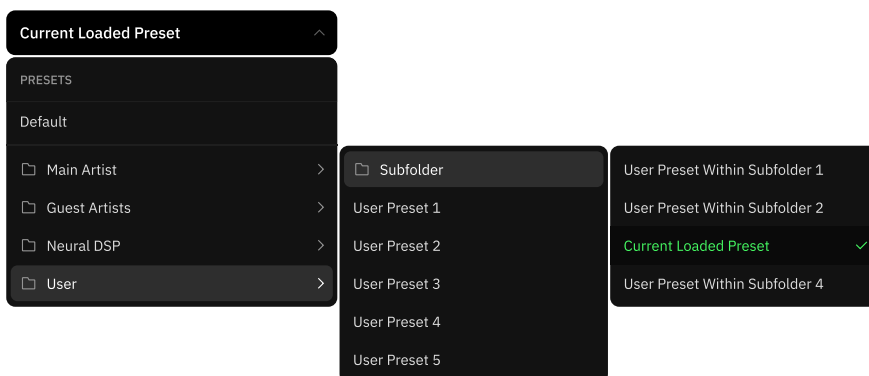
Current Loaded Preset

PRESETS

Default

Main Artist

Guest Artists

Neural DSP

User

Subfolder

User Preset 1

User Preset 2

User Preset 3

User Preset 4

User Preset 5

User Preset Within Subfolder 1

User Preset Within Subfolder 2

Current Loaded Preset

User Preset Within Subfolder 4